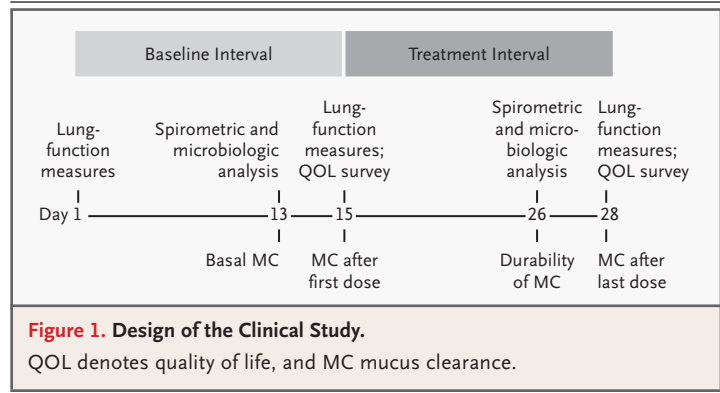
Baseline Interval

Treatment Interval

Lung-function measures

Spirometric and microbiologic analysis

Lung-function measures; QOL survey

Spirometric and microbiologic analysis

Lung-function measures; QOL survey

Day 1

13

15

26

28

Basal MC

MC after first dose

Durability of MC

MC after last dose

**Figure 1. Design of the Clinical Study.**

QOL denotes quality of life, and MC mucus clearance.